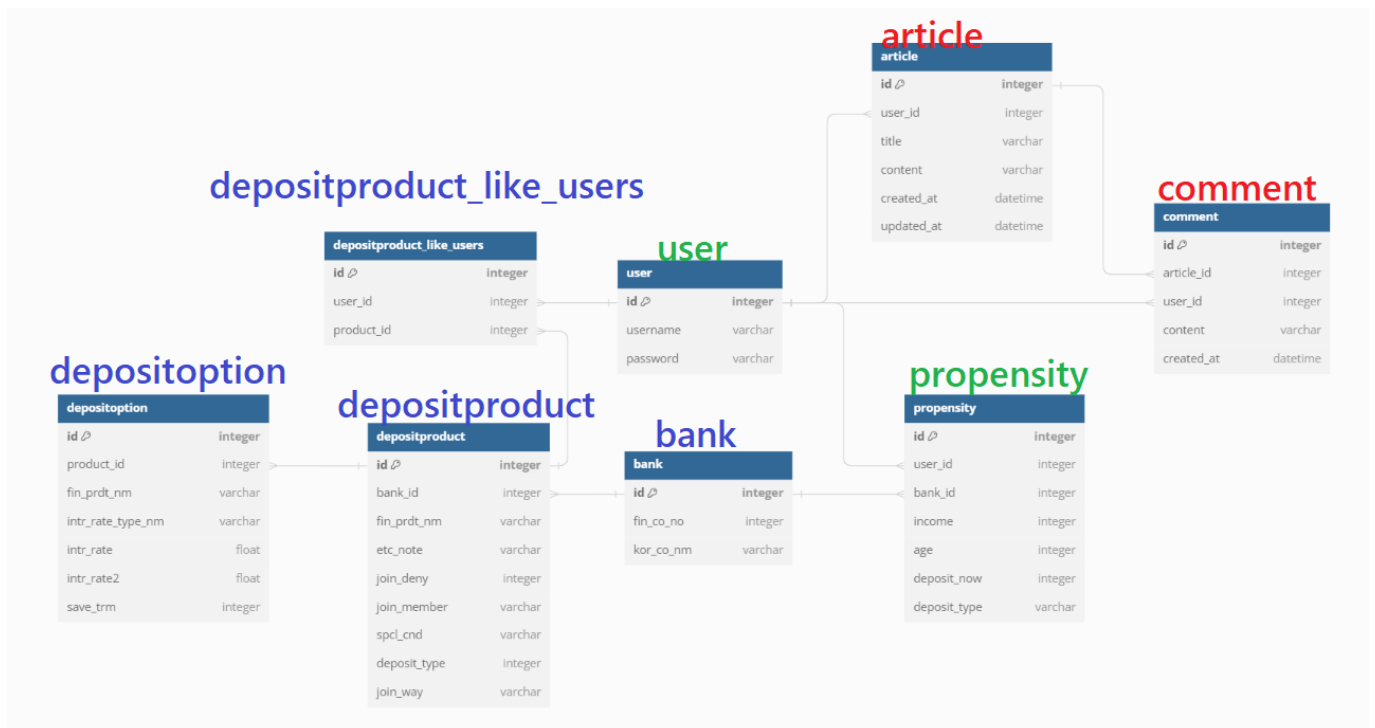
article

| article | |
|---|---|
| id | integer |
| user_id | integer |
| title | varchar |
| content | varchar |
| created_at | datetime |
| updated_at | datetime |

depositproduct_like_users

| depositproduct_like_users | |
|---|---|
| id | integer |
| user_id | integer |
| product_id | integer |

user

| user | |
|---|---|
| id | integer |
| username | varchar |
| password | varchar |

comment

| comment | |
|---|---|
| id | integer |
| article_id | integer |
| user_id | integer |
| content | varchar |
| created_at | datetime |

depositoption

| depositoption | |
|---|---|
| id | integer |
| product_id | integer |
| fin_prdt_nm | varchar |
| intr_rate_type_nm | varchar |
| intr_rate | float |
| intr_rate2 | float |
| save_trm | integer |

depositproduct

| depositproduct | |
|---|---|
| id | integer |
| bank_id | integer |
| fin_prdt_nm | varchar |
| etc_note | varchar |
| join_deny | integer |
| join_member | varchar |
| spcl_cnd | varchar |
| deposit_type | integer |
| join_way | varchar |

bank

| bank | |
|---|---|
| id | integer |
| fin_co_no | integer |
| kor_co_nm | varchar |

propensity

| propensity | |
|---|---|
| id | integer |
| user_id | integer |
| bank_id | integer |
| income | integer |
| age | integer |
| deposit_now | integer |
| deposit_type | varchar |